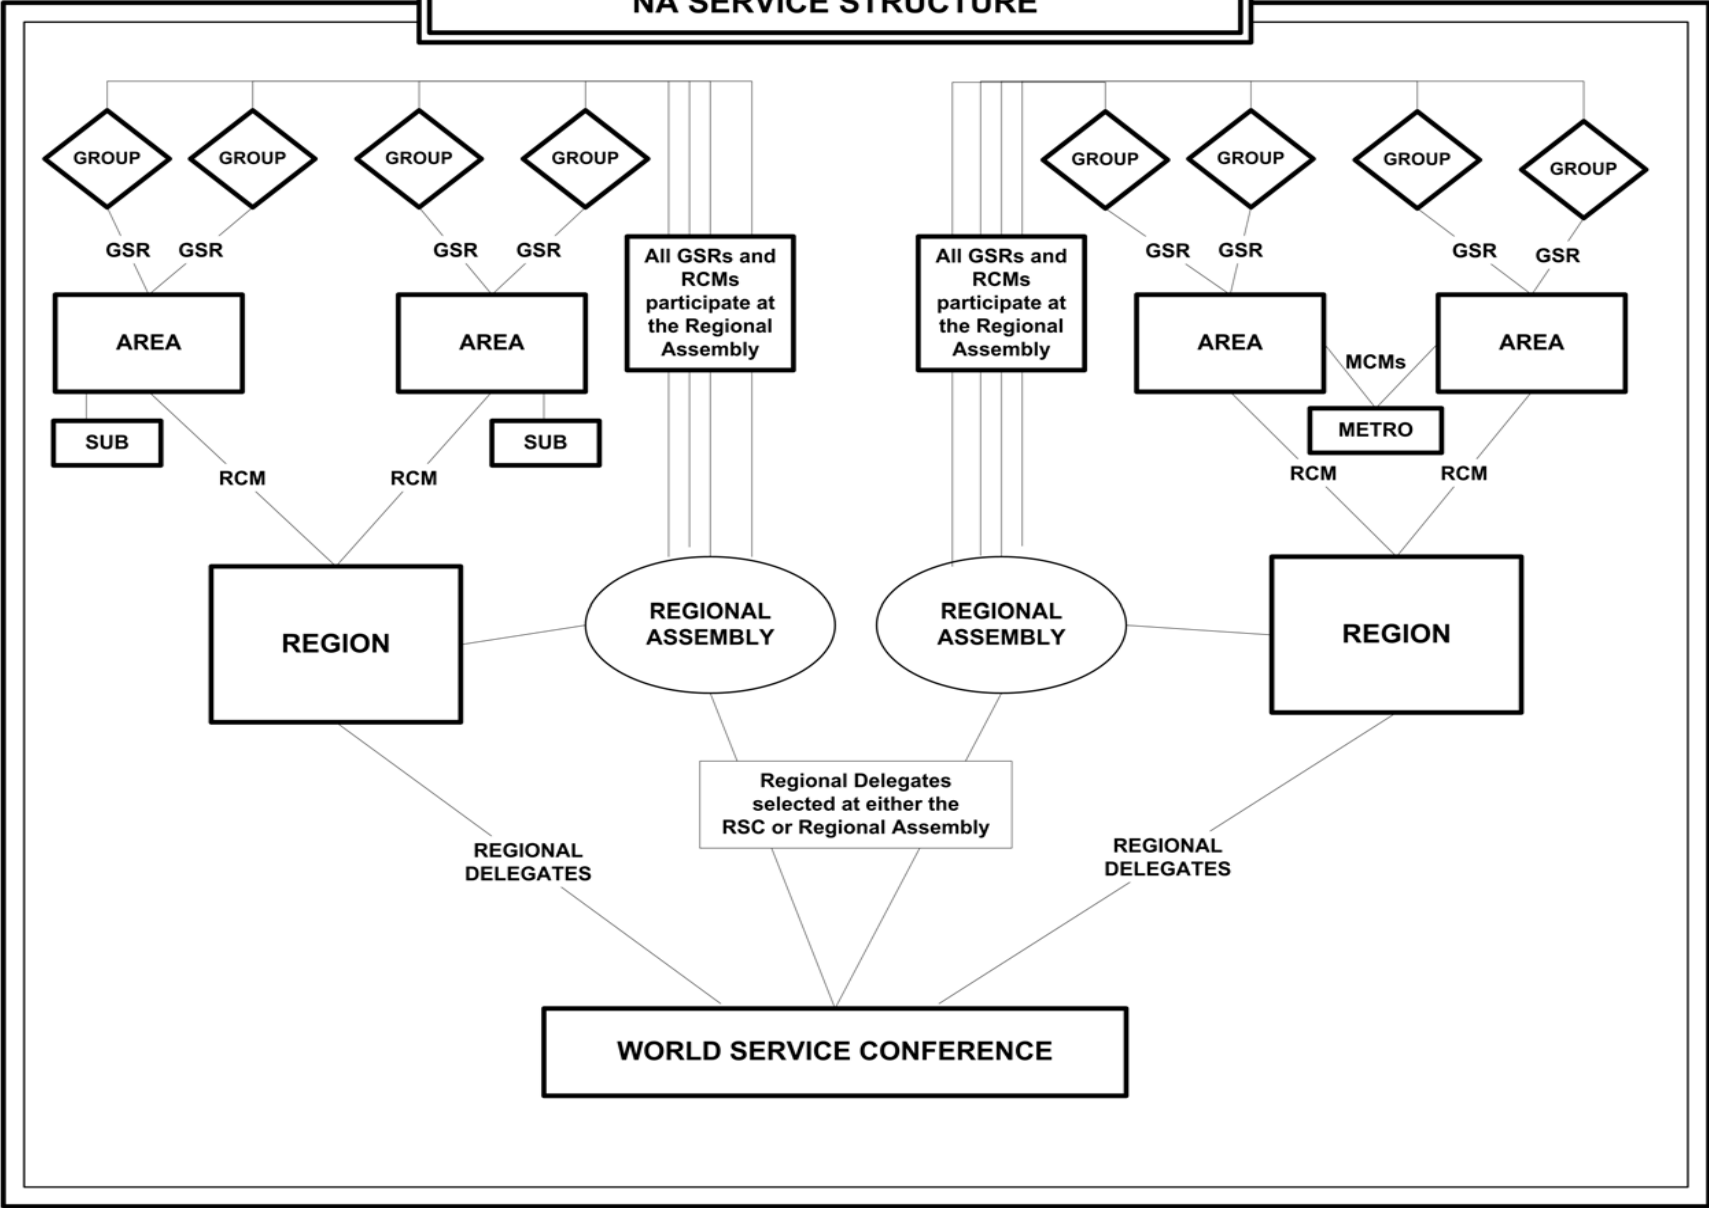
NA SERVICE STRUCTURE

GROUP GROUP GROUP GROUP

GSR GSR GSR GSR

AREA AREA

SUB SUB

RCM RCM

All GSRs and RCMs participate at the Regional Assembly

All GSRs and RCMs participate at the Regional Assembly

GROUP GROUP GROUP GROUP

GSR GSR GSR GSR

AREA MCMs AREA

METRO

RCM RCM

REGION

REGIONAL ASSEMBLY

REGIONAL ASSEMBLY

REGION

Regional Delegates selected at either the RSC or Regional Assembly

REGIONAL DELEGATES

REGIONAL DELEGATES

WORLD SERVICE CONFERENCE